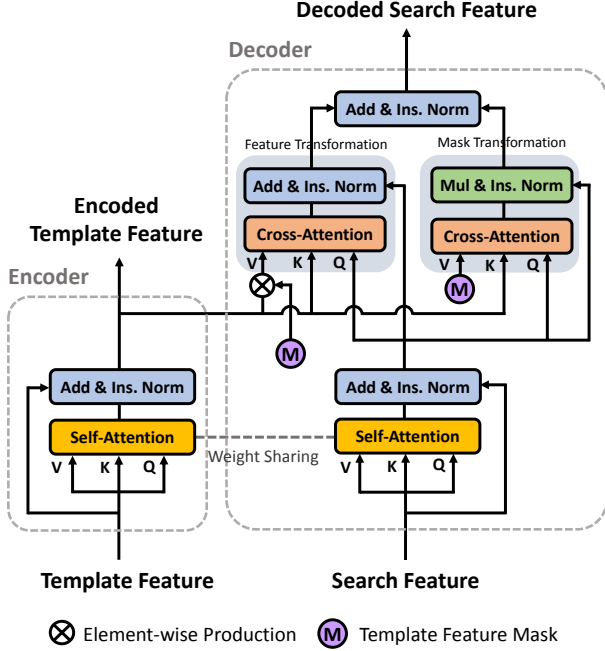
Decoded Search Feature

Decoder

Add & Ins. Norm

Feature Transformation

Mask Transformation

Add & Ins. Norm

Mul & Ins. Norm

Cross-Attention

Cross-Attention

V K Q

V K Q

M

Encoded Template Feature

Encoder

M

Add & Ins. Norm

Add & Ins. Norm

Self-Attention

Self-Attention

Weight Sharing

V K Q

V K Q

Template Feature

Search Feature

$\otimes$ Element-wise Production

M Template Feature Mask